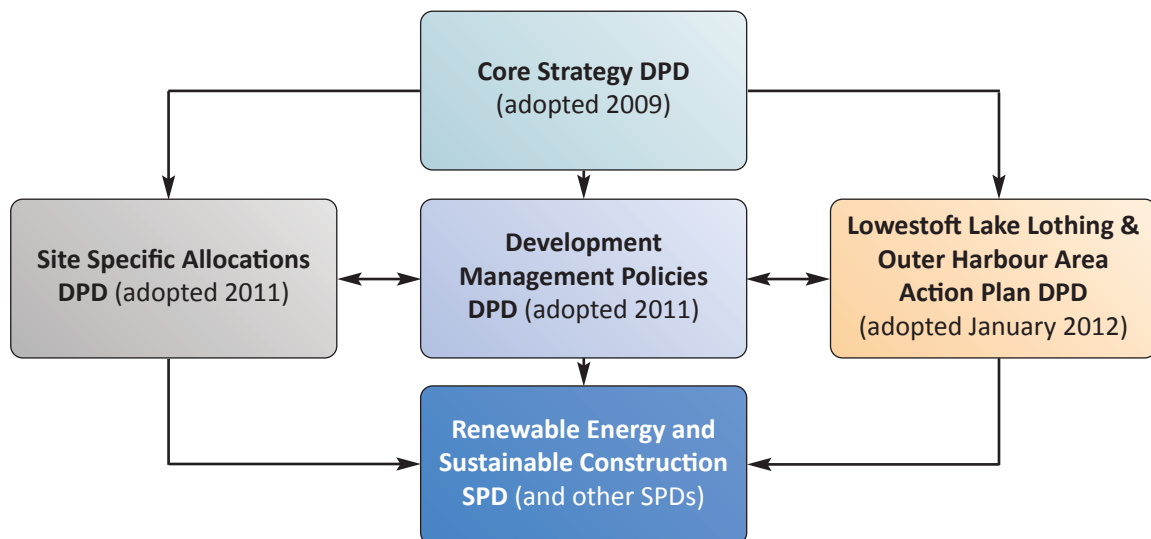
Core Strategy DPD
(adopted 2009)

Site Specific Allocations
DPD (adopted 2011)

Development
Management Policies
DPD (adopted 2011)

Lowestoft Lake Lothing &
Outer Harbour Area
Action Plan DPD
(adopted January 2012)

Renewable Energy and
Sustainable Construction
SPD (and other SPDs)